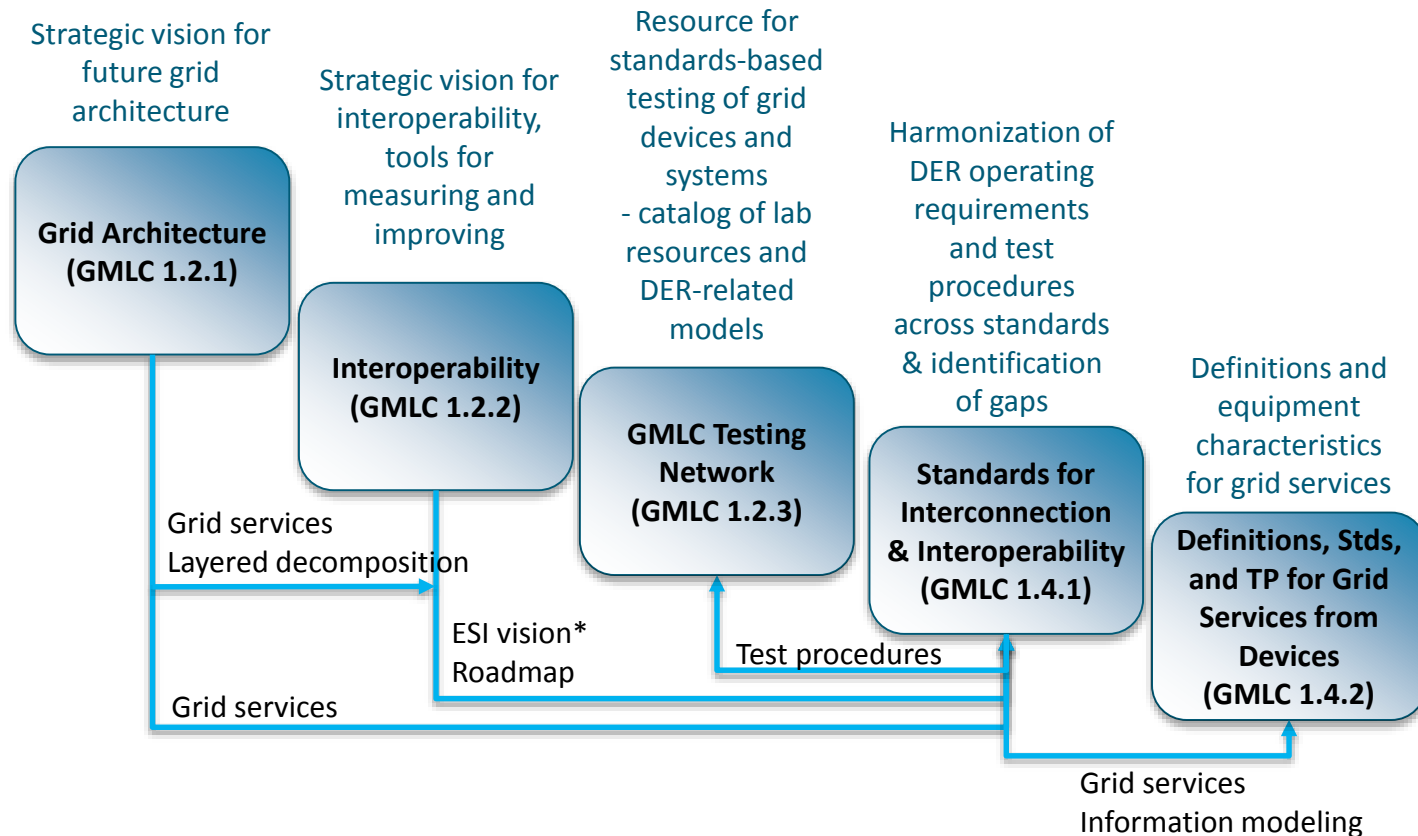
Strategic vision for future grid architecture

Grid Architecture (GMLC 1.2.1)

Strategic vision for interoperability, tools for measuring and improving

Interoperability (GMLC 1.2.2)

Resource for standards-based testing of grid devices and systems - catalog of lab resources and DER-related models

GMLC Testing Network (GMLC 1.2.3)

Harmonization of DER operating requirements and test procedures across standards & identification of gaps

Standards for Interconnection & Interoperability (GMLC 1.4.1)

Definitions and equipment characteristics for grid services

Definitions, Stds, and TP for Grid Services from Devices (GMLC 1.4.2)

Grid services
Layered decomposition

ESI vision*
Roadmap

Test procedures

Grid services

Grid services
Information modeling